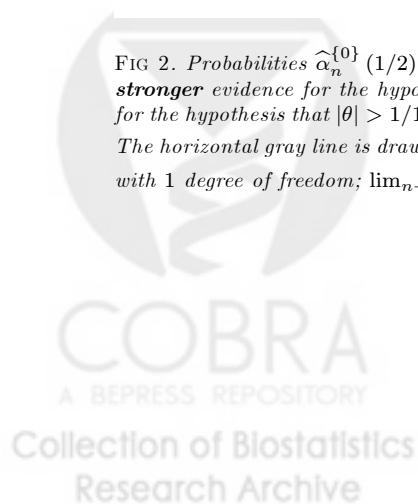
FIG 2. *Probabilities* $\widehat{\alpha}_n^{\{0\}}(1/2)$ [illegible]
***stronger*** *evidence for the hypo*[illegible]
*for the hypothesis that* $|\theta| > 1/1$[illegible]
*The horizontal gray line is draw*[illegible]
*with* 1 *degree of freedom;* $\lim_{n}$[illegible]

COBRA
A BEPRESS REPOSITORY
Collection of Biostatistics
Research Archive